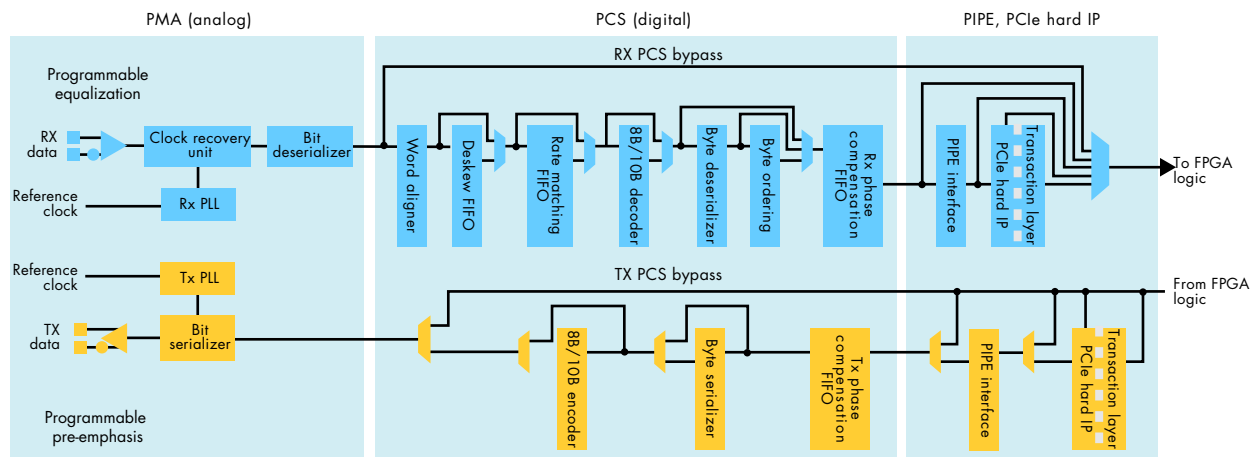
PMA (analog)

PCS (digital)

PIPE, PCIe hard IP

RX PCS bypass

Programmable equalization

RX data

Clock recovery unit

Bit deserializer

Reference clock

Rx PLL

Word aligner

Deskew FIFO

Rate matching FIFO

8B/10B decoder

Byte deserializer

Byte ordering

Rx phase compensation FIFO

PIPE interface

PCIe hard IP

Transaction layer

To FPGA logic

TX PCS bypass

Reference clock

Tx PLL

From FPGA logic

TX data

Bit serializer

8B/10B encoder

Byte serializer

Tx phase compensation FIFO

PIPE interface

PCIe hard IP

Transaction layer

Programmable pre-emphasis